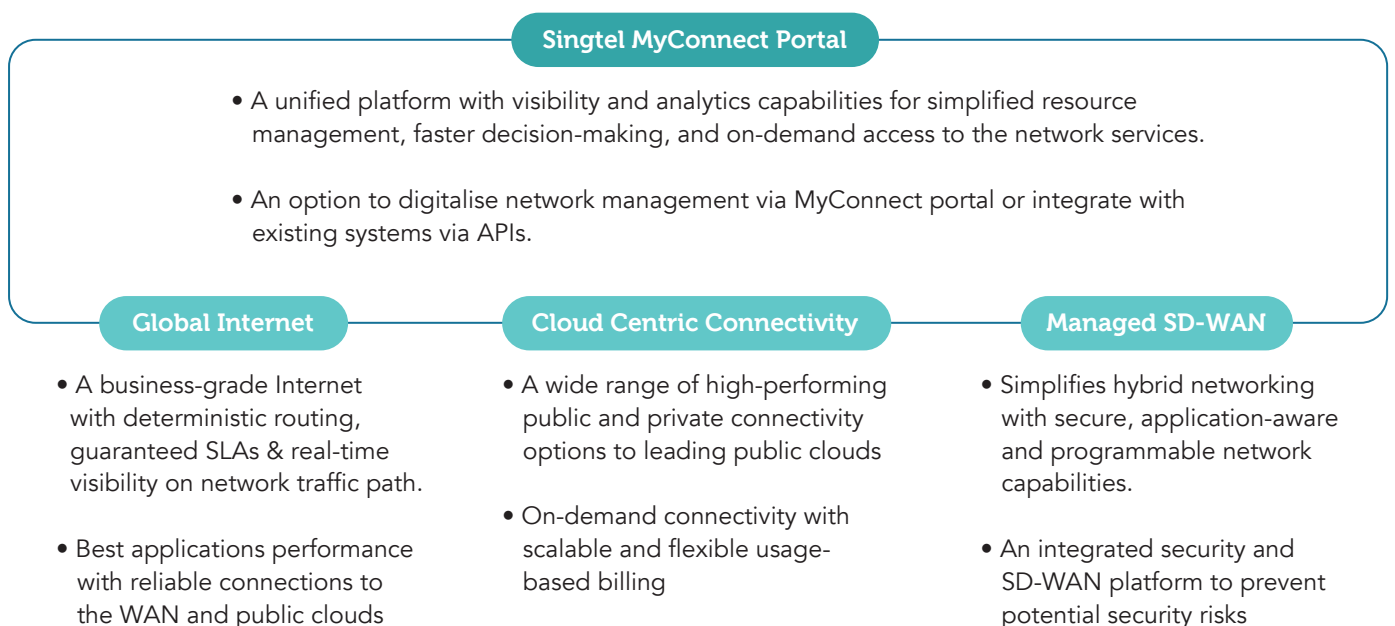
Singtel MyConnect Portal

• A unified platform with visibility and analytics capabilities for simplified resource management, faster decision-making, and on-demand access to the network services.

• An option to digitalise network management via MyConnect portal or integrate with existing systems via APIs.

Global Internet

• A business-grade Internet with deterministic routing, guaranteed SLAs & real-time visibility on network traffic path.

• Best applications performance with reliable connections to the WAN and public clouds

Cloud Centric Connectivity

• A wide range of high-performing public and private connectivity options to leading public clouds

• On-demand connectivity with scalable and flexible usage-based billing

Managed SD-WAN

• Simplifies hybrid networking with secure, application-aware and programmable network capabilities.

• An integrated security and SD-WAN platform to prevent potential security risks